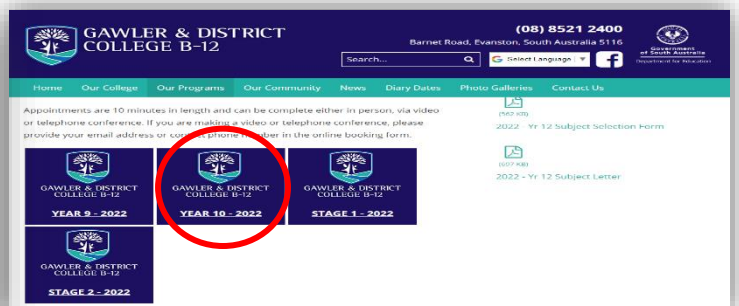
GAWLER & DISTRICT COLLEGE B-12

(08) 8521 2400

Barnet Road, Evanston, South Australia 5116

Search...

Select Language

Government of South Australia
Department for Education

Home Our College Our Programs Our Community News Diary Dates Photo Galleries Contact Us

Appointments are 10 minutes in length and can be complete either in person, via video or telephone conference. If you are making a video or telephone conference, please provide your email address or con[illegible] phone number in the online booking form.

(582 KB)
2022 - Yr 12 Subject Selection Form

(607 KB)
2022 - Yr 12 Subject Letter

GAWLER & DISTRICT COLLEGE B-12
YEAR 9 - 2022

GAWLER & DISTRICT COLLEGE B-12
YEAR 10 - 2022

GAWLER & DISTRICT COLLEGE B-12
STAGE 1 - 2022

GAWLER & DISTRICT COLLEGE B-12
STAGE 2 - 2022